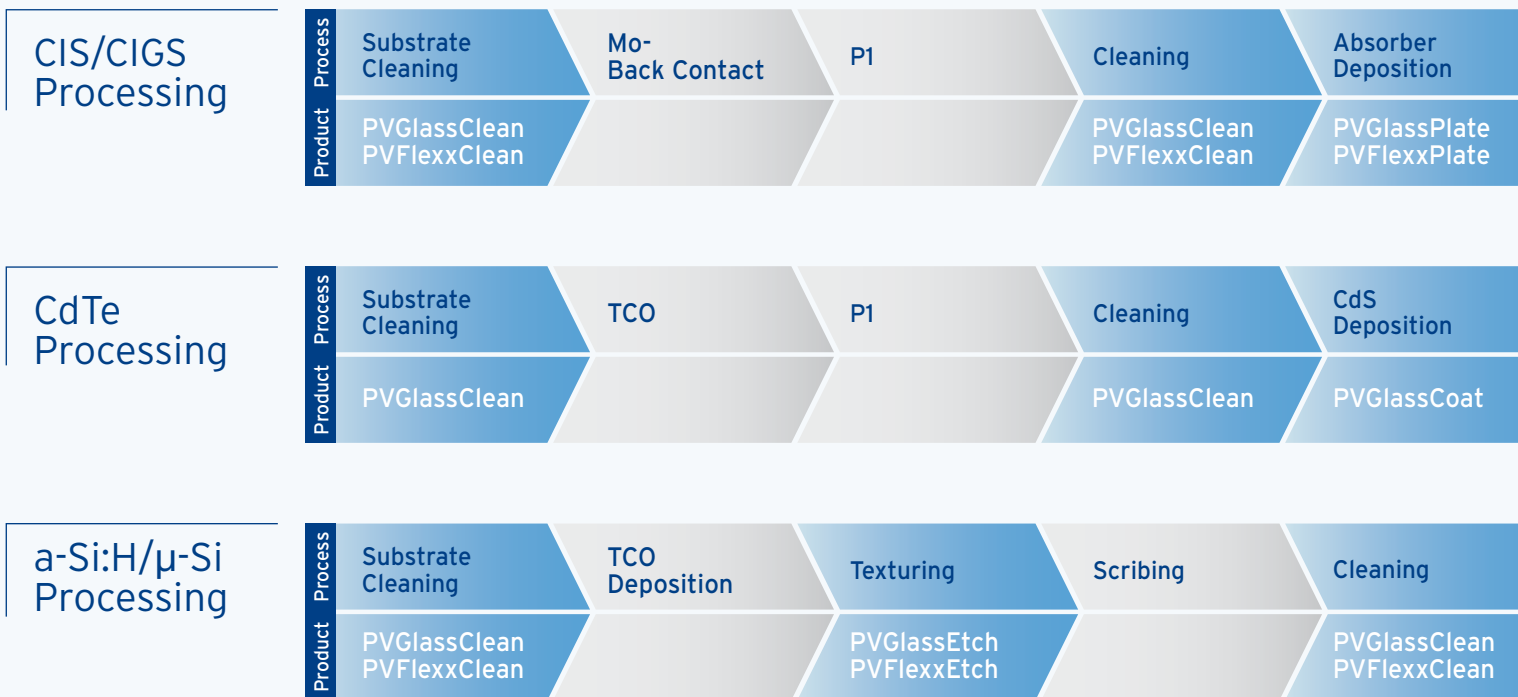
CIS/CIGS Processing

| | | | | | |
|---|---|---|---|---|---|
| Process | Substrate Cleaning | Mo-Back Contact | P1 | Cleaning | Absorber Deposition |
| Product | PVGlassClean PVFlexxClean | | | PVGlassClean PVFlexxClean | PVGlassPlate PVFlexxPlate |

CdTe Processing

| | | | | | |
|---|---|---|---|---|---|
| Process | Substrate Cleaning | TCO | P1 | Cleaning | CdS Deposition |
| Product | PVGlassClean | | | PVGlassClean | PVGlassCoat |

a-Si:H/µ-Si Processing

| | | | | | |
|---|---|---|---|---|---|
| Process | Substrate Cleaning | TCO Deposition | Texturing | Scribing | Cleaning |
| Product | PVGlassClean PVFlexxClean | | PVGlassEtch PVFlexxEtch | | PVGlassClean PVFlexxClean |